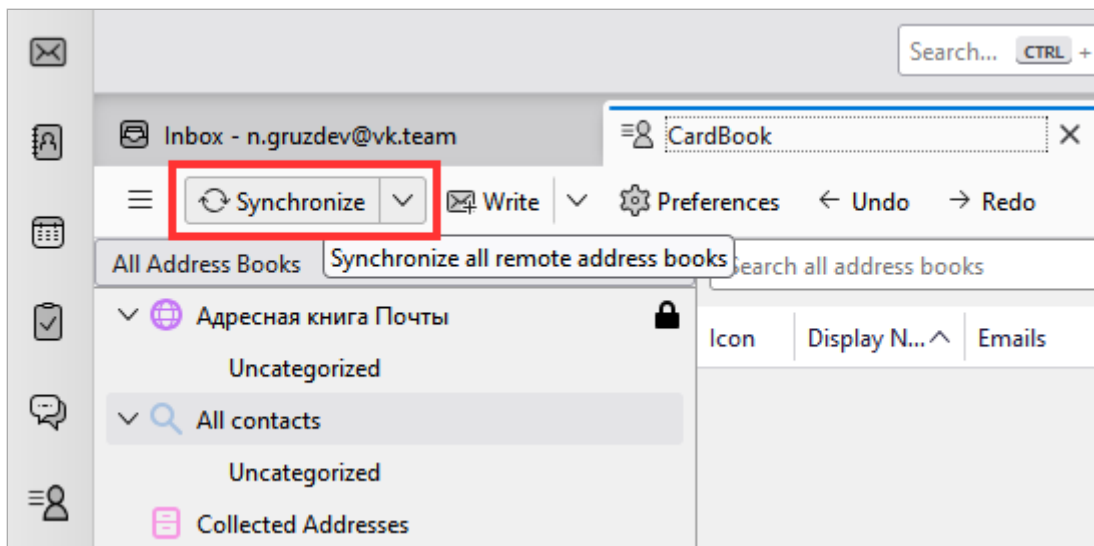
Search... CTRL +

Inbox - n.gruzdev@vk.team

CardBook

Synchronize

Write

Preferences

Undo

Redo

All Address Books

Synchronize all remote address books

earch all address books

Адресная книга Почты

Uncategorized

All contacts

Uncategorized

Collected Addresses

| Icon | Display N... | Emails |
|---|---|---|